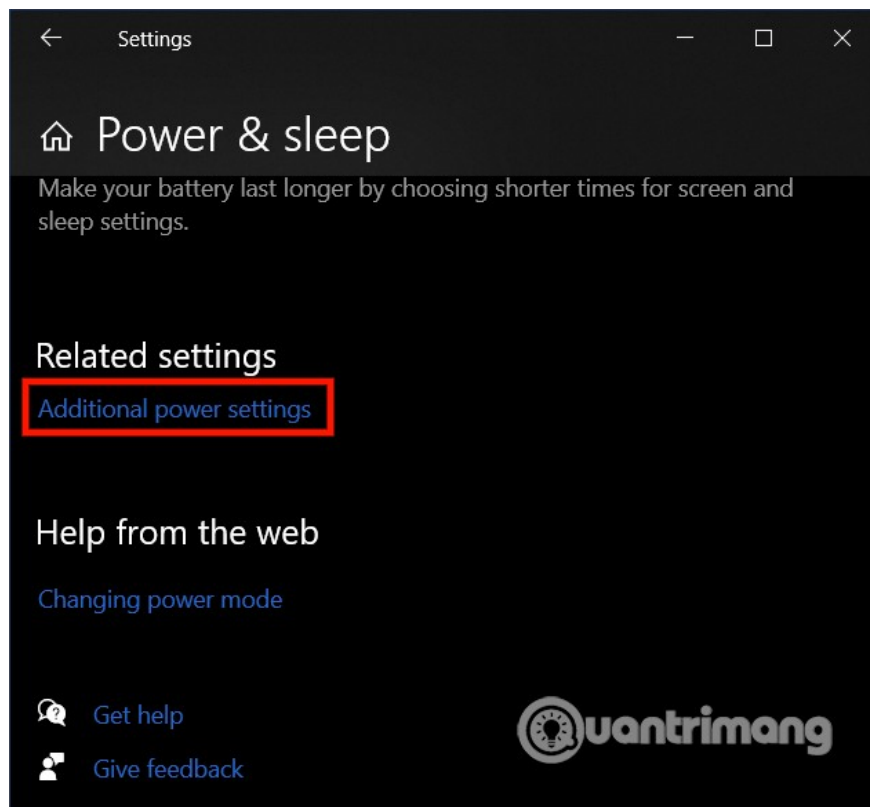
Settings

Power & sleep

Make your battery last longer by choosing shorter times for screen and sleep settings.

Related settings

Additional power settings

Help from the web

Changing power mode

Get help

Give feedback

Quantrimang